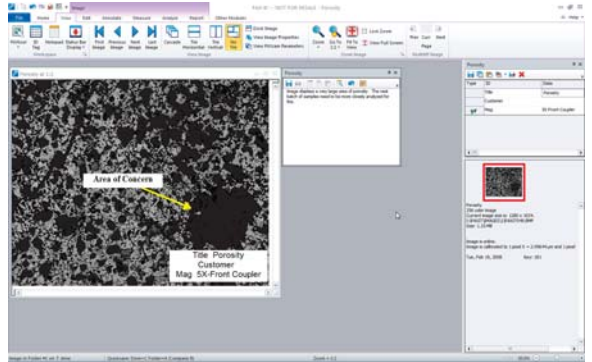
Image

Part #1 — NOT FOR RESALE - Porosity

File Home View Edit Annotate Measure Analyze Report Other Modules

Help

Porosity

Area of Concern

Title Porosity
Customer
Mag 5X-Front Coupler

Porosity

Image displays a very large area of porosity. The next batch of samples need to be more closely analyzed for the

Porosity

| Type | ID | Data |
|---|---|---|
| | Title | Porosity |
| | Customer | |
| | Mag | 5X-Front Coupler |

Porosity
256 color image

Image is in Folder #1 of 3 items

Zoom = 1:1